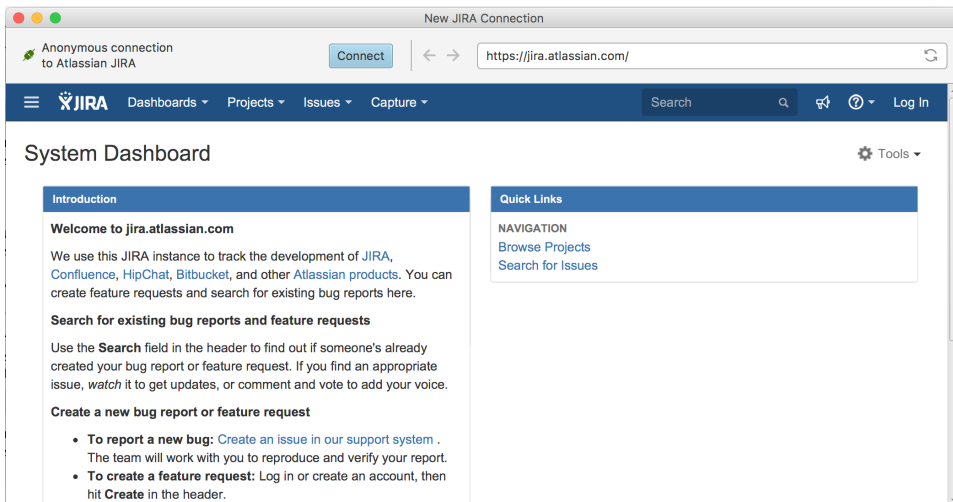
New JIRA Connection

Anonymous connection to Atlassian JIRA

Connect

https://jira.atlassian.com/

JIRA Dashboards ▾ Projects ▾ Issues ▾ Capture ▾

Search

Log In

System Dashboard

Tools ▾

Introduction

Welcome to jira.atlassian.com

We use this JIRA instance to track the development of JIRA, Confluence, HipChat, Bitbucket, and other Atlassian products. You can create feature requests and search for existing bug reports here.

Search for existing bug reports and feature requests

Use the Search field in the header to find out if someone's already created your bug report or feature request. If you find an appropriate issue, watch it to get updates, or comment and vote to add your voice.

Create a new bug report or feature request

- To report a new bug: Create an issue in our support system . The team will work with you to reproduce and verify your report.
- To create a feature request: Log in or create an account, then hit Create in the header.

Quick Links

NAVIGATION

Browse Projects

Search for Issues